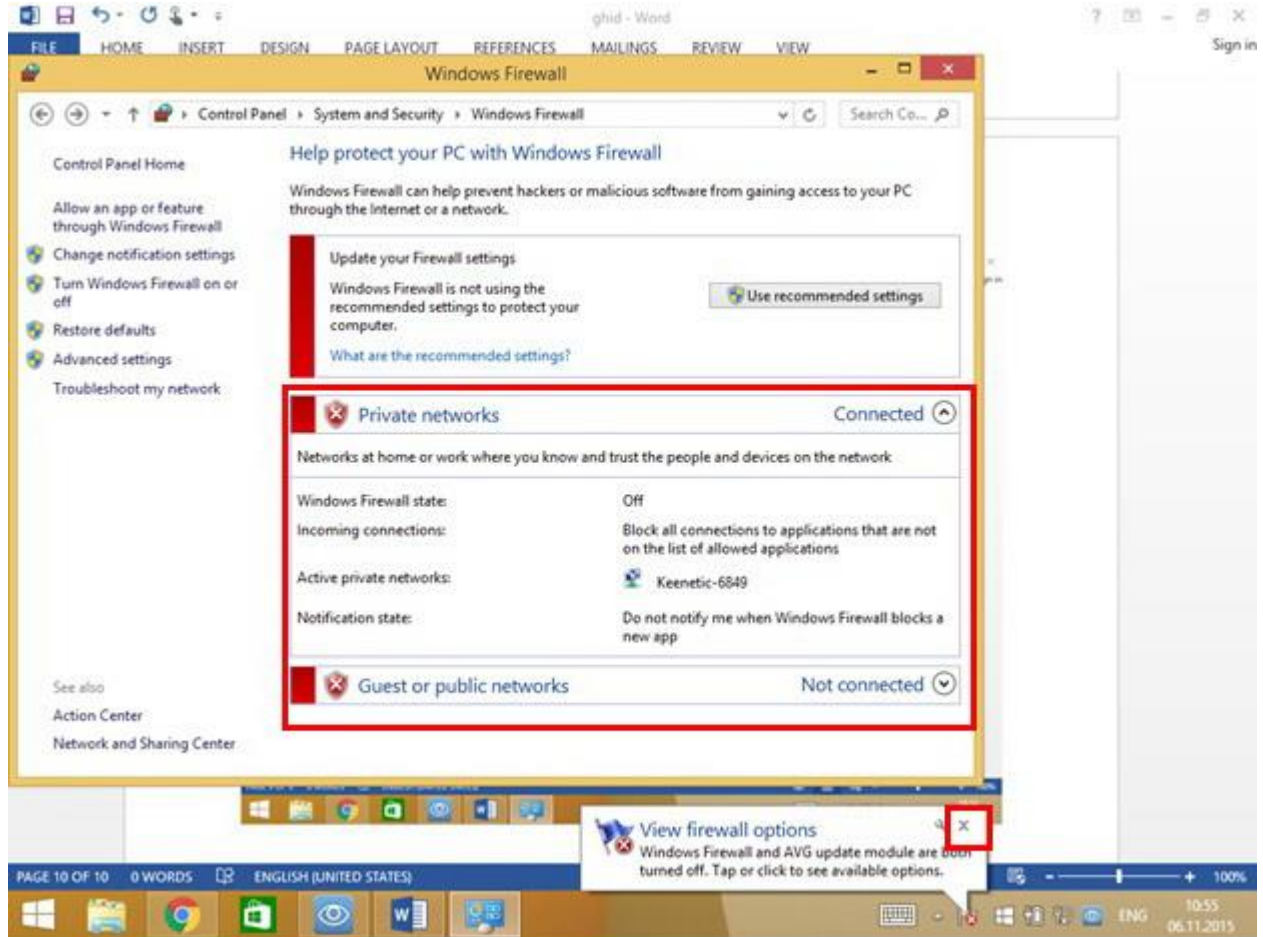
ghid - Word

FILE HOME INSERT DESIGN PAGE LAYOUT REFERENCES MAILINGS REVIEW VIEW

Sign in

Windows Firewall

Control Panel › System and Security › Windows Firewall

Search Co...

Control Panel Home

Allow an app or feature through Windows Firewall

Change notification settings

Turn Windows Firewall on or off

Restore defaults

Advanced settings

Troubleshoot my network

Help protect your PC with Windows Firewall

Windows Firewall can help prevent hackers or malicious software from gaining access to your PC through the Internet or a network.

Update your Firewall settings

Windows Firewall is not using the recommended settings to protect your computer.

Use recommended settings

What are the recommended settings?

Private networks

Connected

Networks at home or work where you know and trust the people and devices on the network

| | |
|---|---|
| Windows Firewall state: | Off |
| Incoming connections: | Block all connections to applications that are not on the list of allowed applications |
| Active private networks: | Keenetic-6849 |
| Notification state: | Do not notify me when Windows Firewall blocks a new app |

Guest or public networks

Not connected

See also

Action Center

Network and Sharing Center

View firewall options

Windows Firewall and AVG update module are both turned off. Tap or click to see available options.

PAGE 10 OF 10 0 WORDS ENGLISH (UNITED STATES)

100%

ENG

10:55
06.11.2015